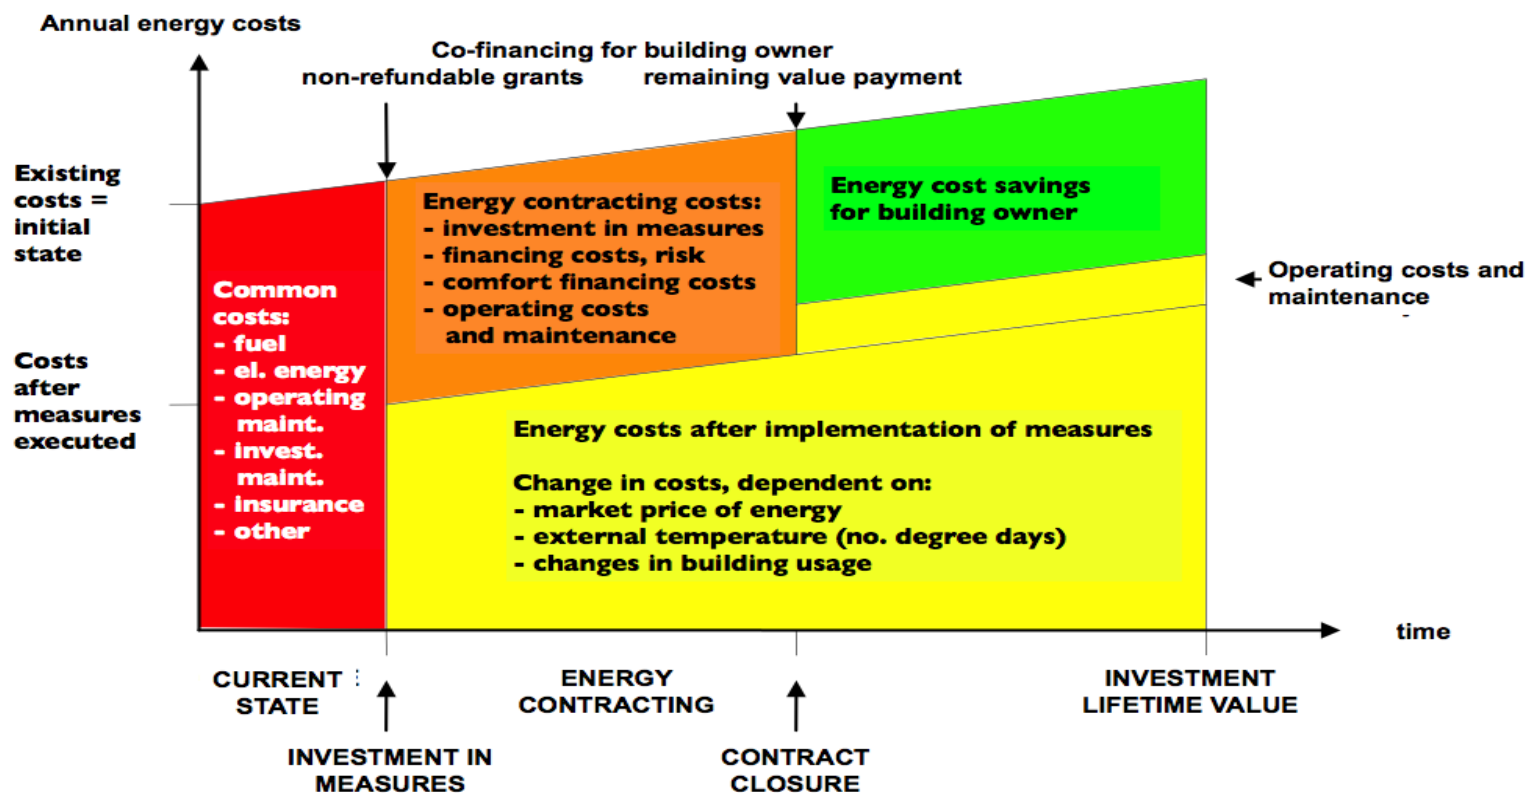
Annual energy costs

Co-financing for building owner
non-refundable grants
remaining value payment

Existing costs = initial state

Costs after measures executed

Common costs:
- fuel
- el. energy
- operating maint.
- invest. maint.
- insurance
- other

Energy contracting costs:
- investment in measures
- financing costs, risk
- comfort financing costs
- operating costs and maintenance

Energy cost savings for building owner

Operating costs and maintenance

Energy costs after implementation of measures

Change in costs, dependent on:
- market price of energy
- external temperature (no. degree days)
- changes in building usage

time

CURRENT STATE

ENERGY CONTRACTING

INVESTMENT LIFETIME VALUE

INVESTMENT IN MEASURES

CONTRACT CLOSURE